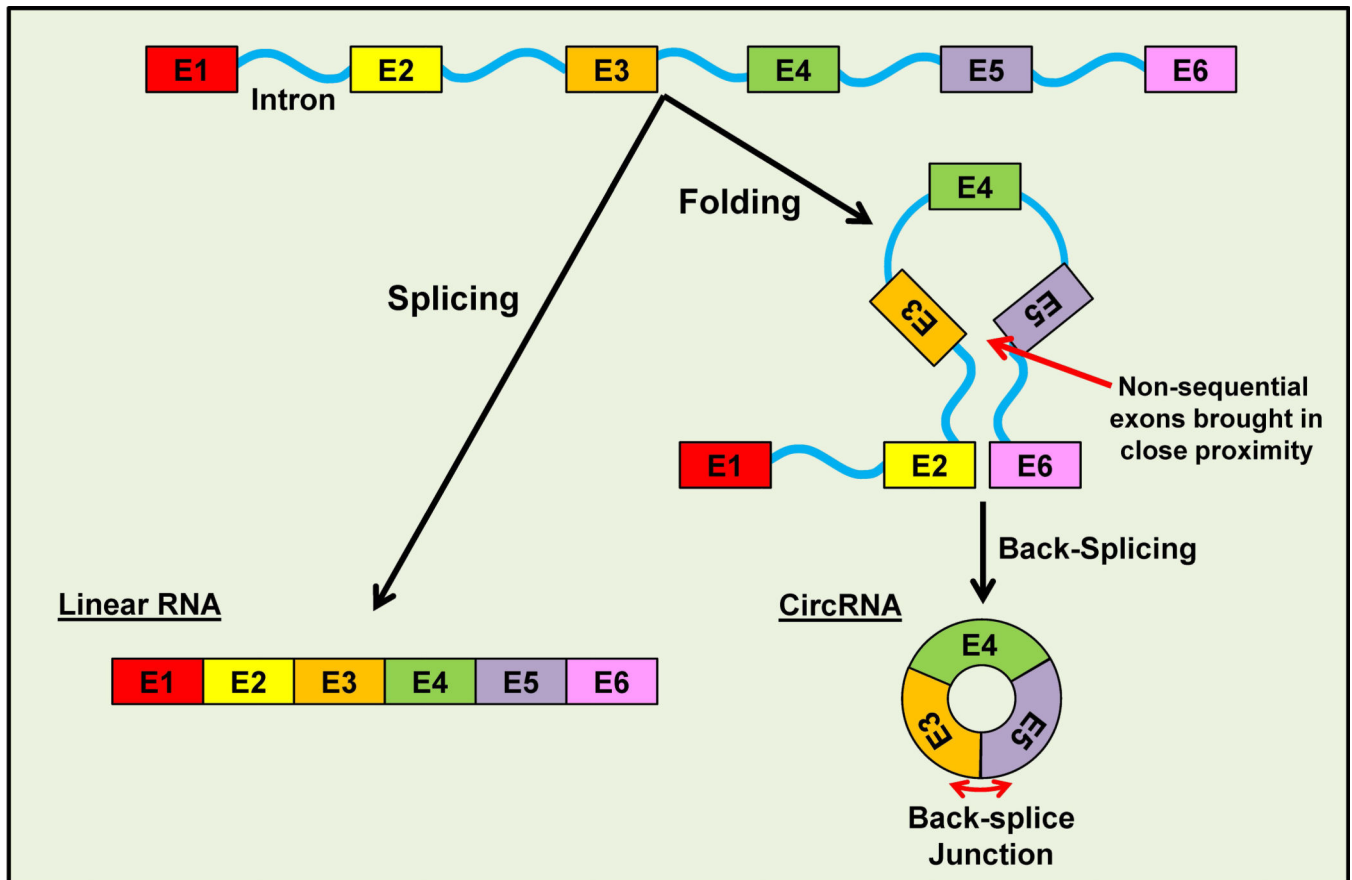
E1 E2 E3 E4 E5 E6

Intron

Folding

Splicing

E4

E3

E5

Non-sequential exons brought in close proximity

E1 E2 E6

Back-Splicing

Linear RNA

| E1 | E2 | E3 | E4 | E5 | E6 |
|---|---|---|---|---|---|

CircRNA

E4

E3

E5

Back-splice Junction